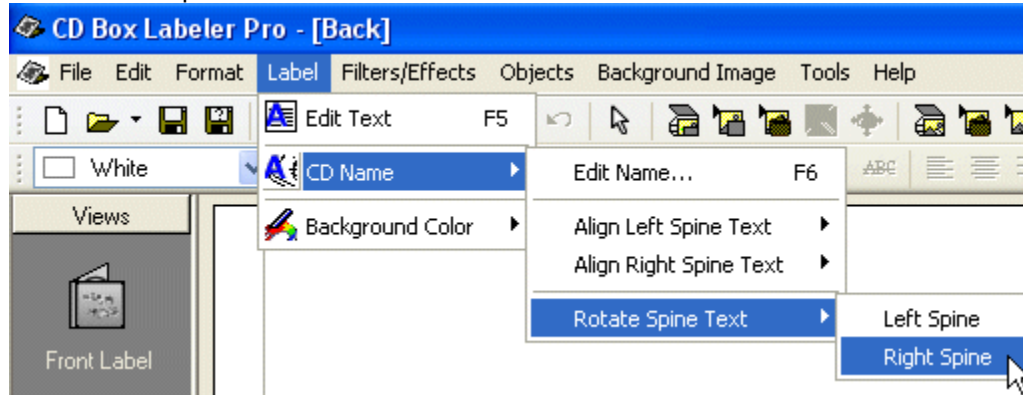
CD Box Labeler Pro - [Back]

File Edit Format Label Filters/Effects Objects Background Image Tools Help

White

Views

Front Label

Edit Text F5

CD Name

Background Color

Edit Name... F6

Align Left Spine Text

Align Right Spine Text

Rotate Spine Text

Left Spine

Right Spine